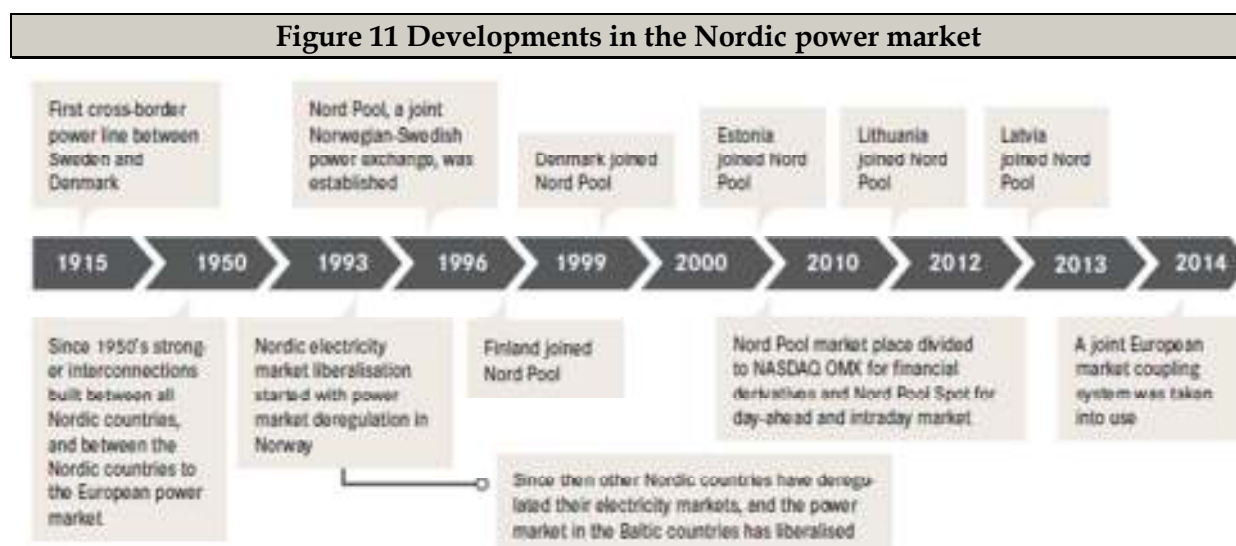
Figure 11 Developments in the Nordic power market

First cross-border power line between Sweden and Denmark

Nord Pool, a joint Norwegian-Swedish power exchange, was established

Denmark joined Nord Pool

Estonia joined Nord Pool

Lithuania joined Nord Pool

Latvia joined Nord Pool

1915
1950
1993
1996
1999
2000
2010
2012
2013
2014

Since 1950's stronger interconnections built between all Nordic countries, and between the Nordic countries to the European power market

Nordic electricity market liberalisation started with power market deregulation in Norway

Finland joined Nord Pool

Nord Pool market place divided to NASDAQ OMX for financial derivatives and Nord Pool Spot for day-ahead and intraday market

A joint European market coupling system was taken into use

Since then other Nordic countries have deregulated their electricity markets, and the power market in the Baltic countries has liberalised